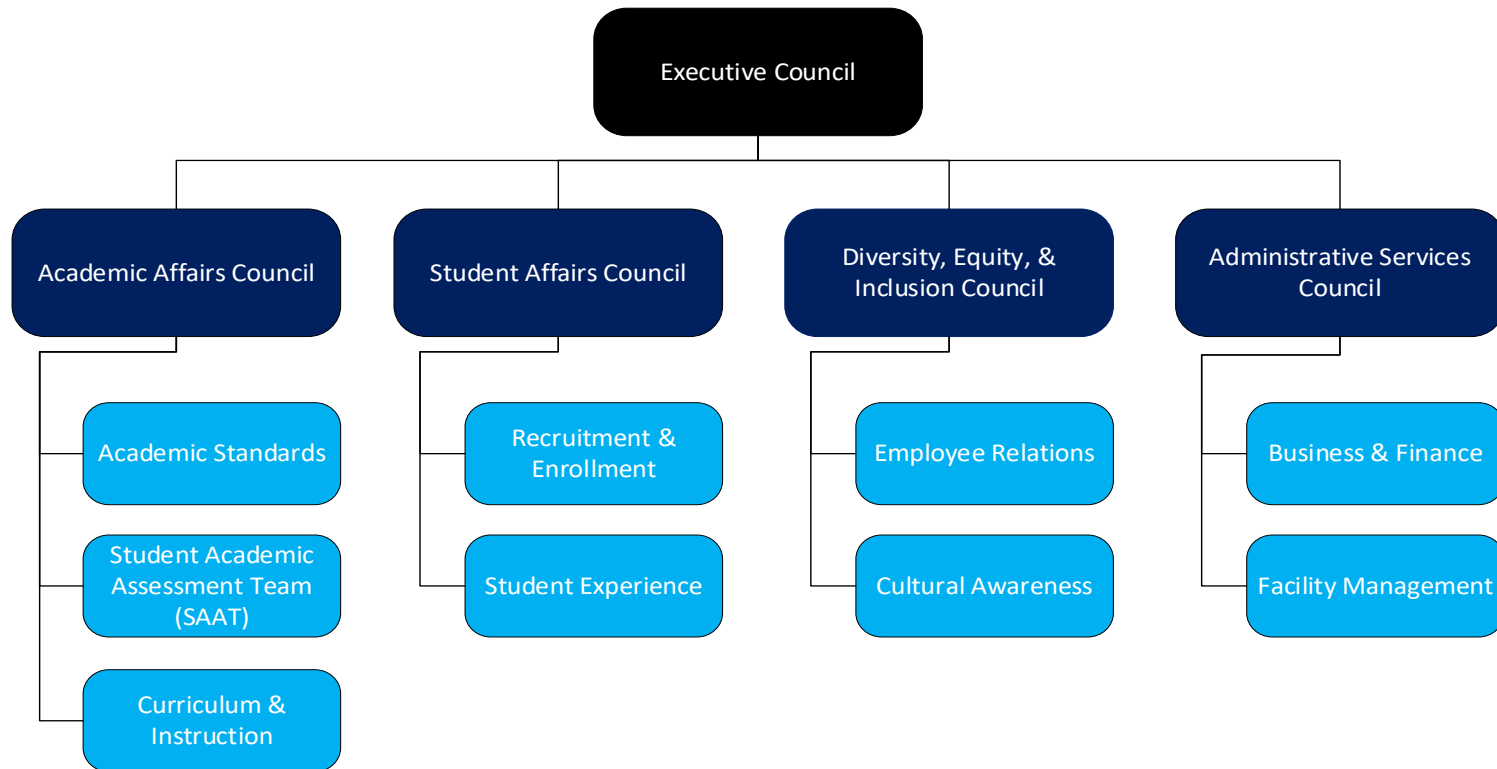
Executive Council

Academic Affairs Council

Academic Standards

Student Academic Assessment Team (SAAT)

Curriculum & Instruction

Student Affairs Council

Recruitment & Enrollment

Student Experience

Diversity, Equity, & Inclusion Council

Employee Relations

Cultural Awareness

Administrative Services Council

Business & Finance

Facility Management